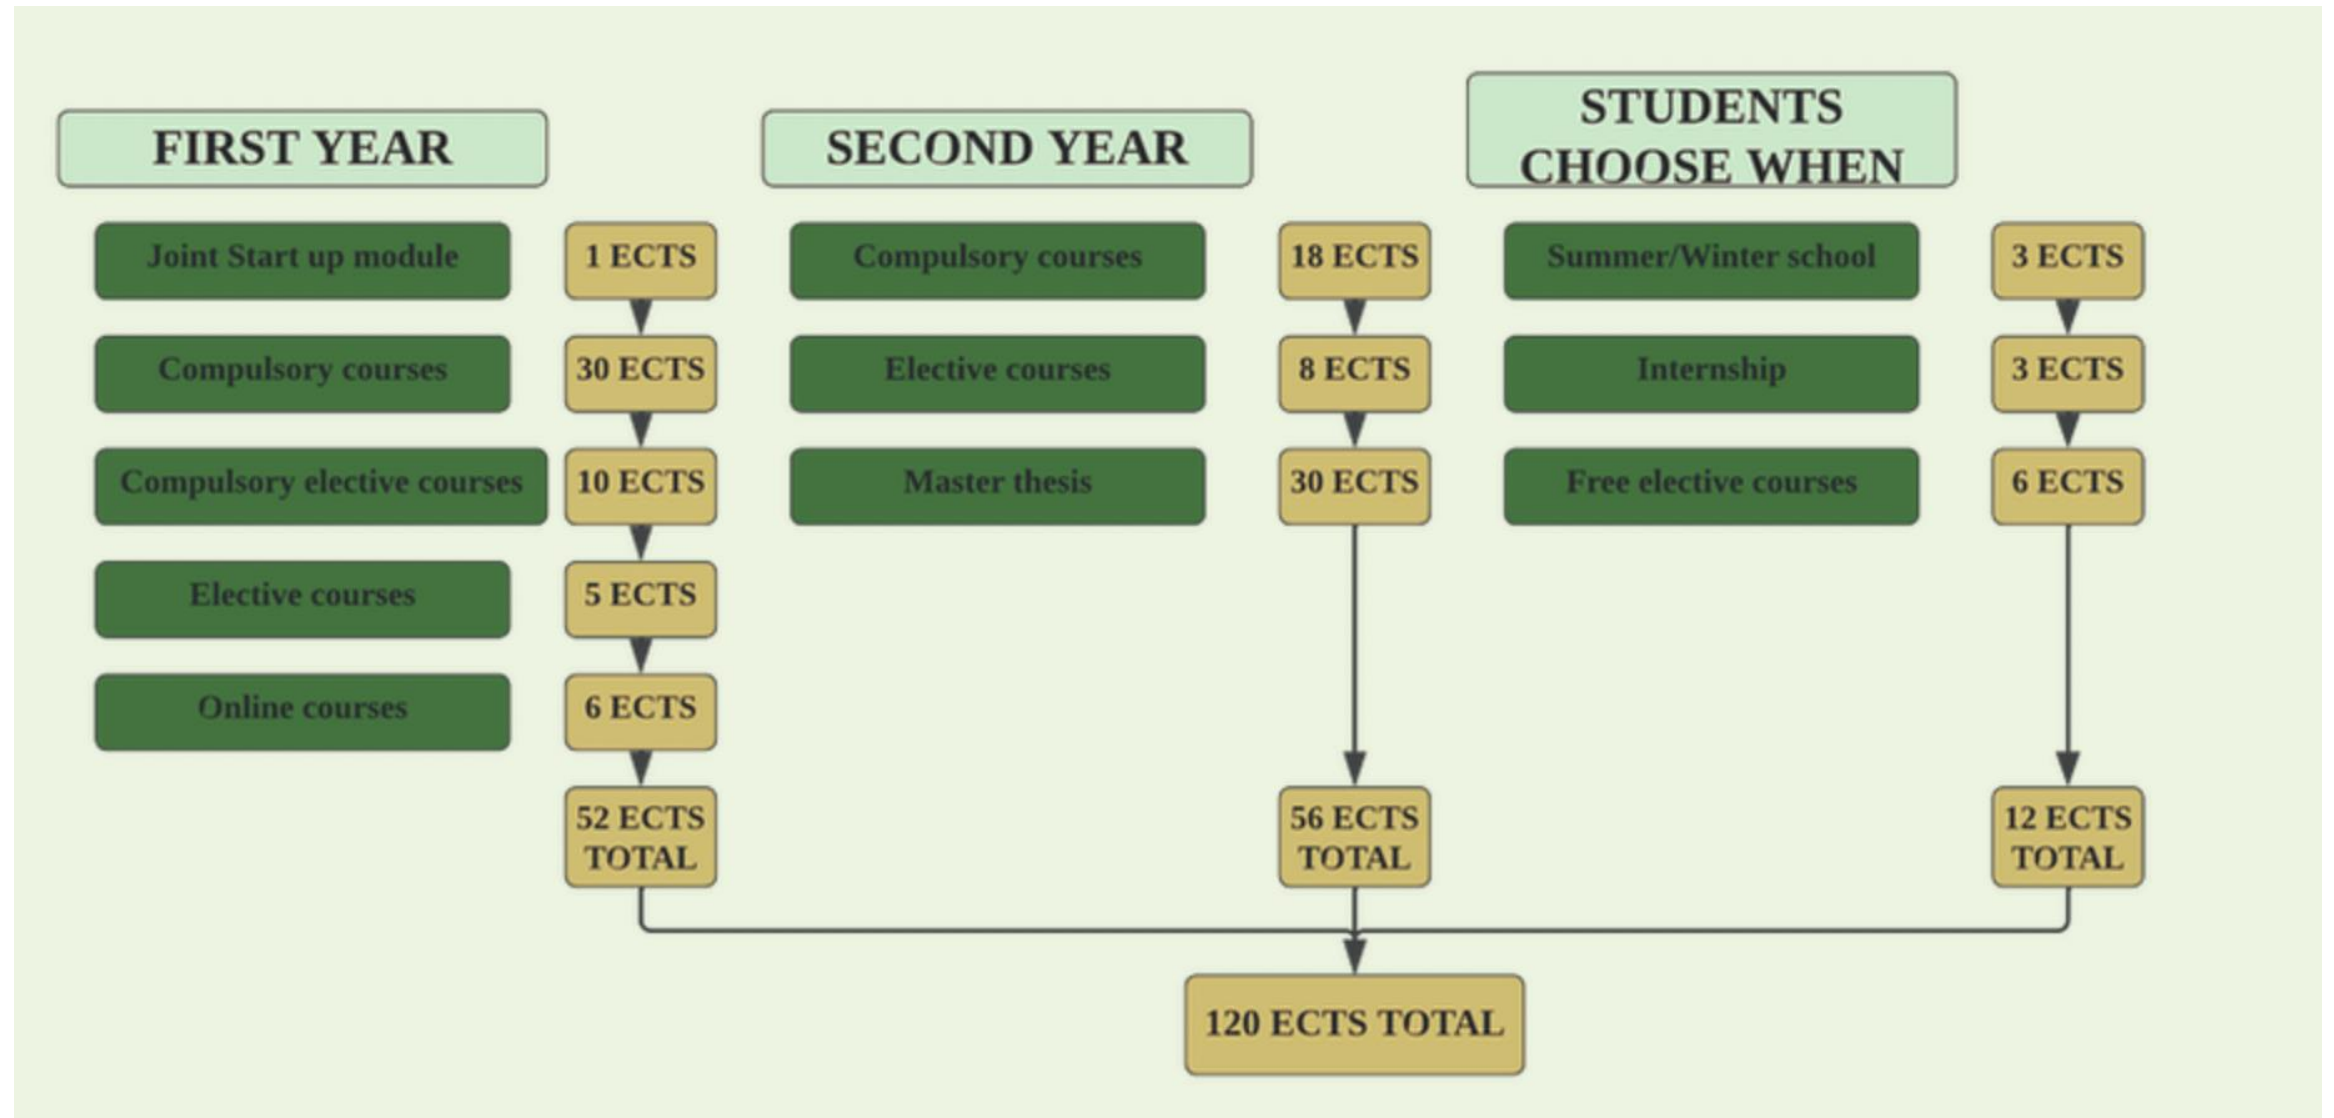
FIRST YEAR

Joint Start up module
1 ECTS
Compulsory courses
30 ECTS
Compulsory elective courses
10 ECTS
Elective courses
5 ECTS
Online courses
6 ECTS
52 ECTS TOTAL

SECOND YEAR

Compulsory courses
18 ECTS
Elective courses
8 ECTS
Master thesis
30 ECTS
56 ECTS TOTAL

STUDENTS CHOOSE WHEN

Summer/Winter school
3 ECTS
Internship
3 ECTS
Free elective courses
6 ECTS
12 ECTS TOTAL

120 ECTS TOTAL